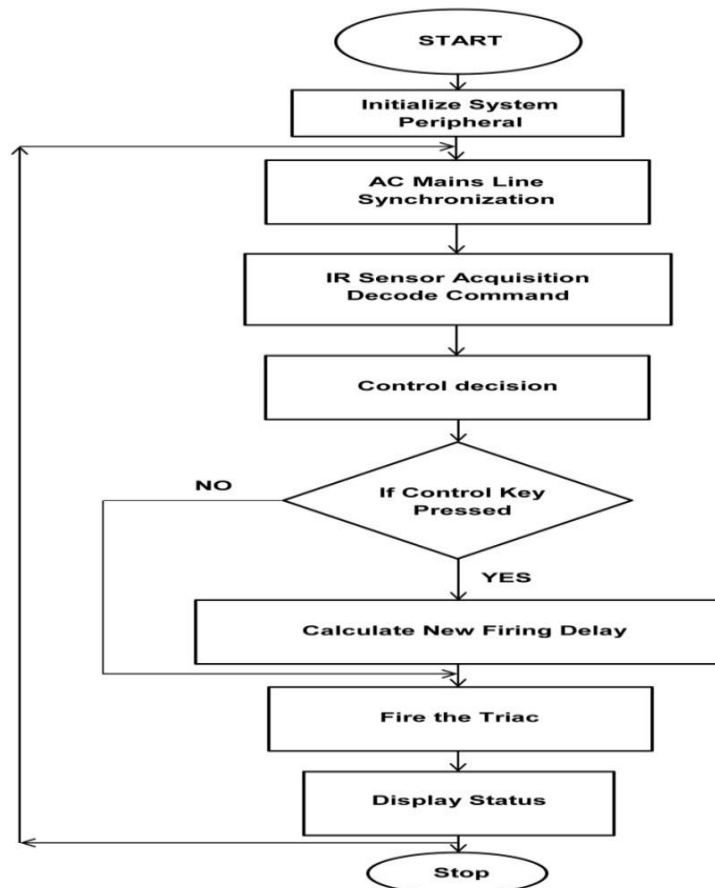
START

Initialize System Peripheral

AC Mains Line Synchronization

IR Sensor Acquisition Decode Command

Control decision

NO

If Control Key Pressed

YES

Calculate New Firing Delay

Fire the Triac

Display Status

Stop